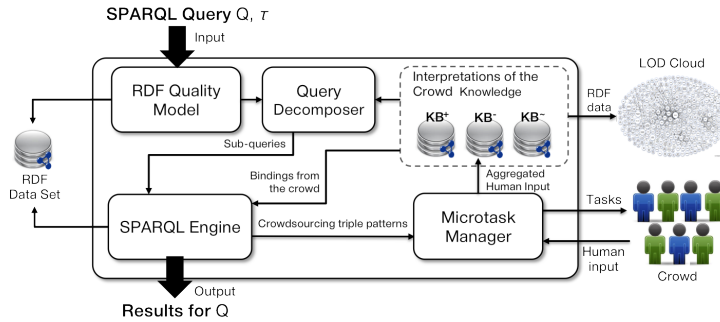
SPARQL Query Q, $\tau$

Input

RDF Quality Model

Query Decomposer

Interpretations of the Crowd Knowledge

KB$^+$

KB$^-$

KB$^-$

RDF data

LOD Cloud

RDF Data Set

Sub-queries

Bindings from the crowd

Aggregated Human Input

SPARQL Engine

Crowdsourcing triple patterns

Microtask Manager

Tasks

Human input

Crowd

Output

Results for Q